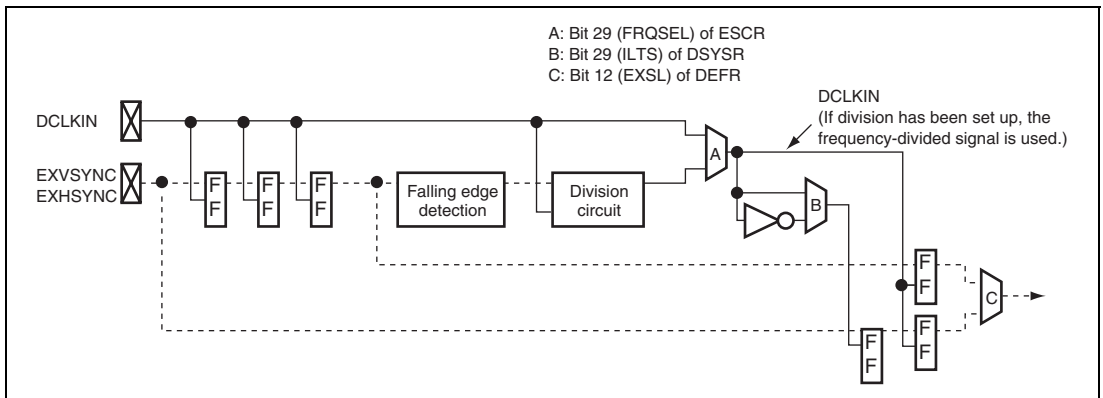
A: Bit 29 (FRQSEL) of ESCR
B: Bit 29 (ILTS) of DSYSR
C: Bit 12 (EXSL) of DEFR

DCLKIN
(If division has been set up, the frequency-divided signal is used.)

DCLKIN

EXVSYNC
EXHSYNC

F F

F F

F F

Falling edge detection

Division circuit

A

B

F F

F F

C

F F